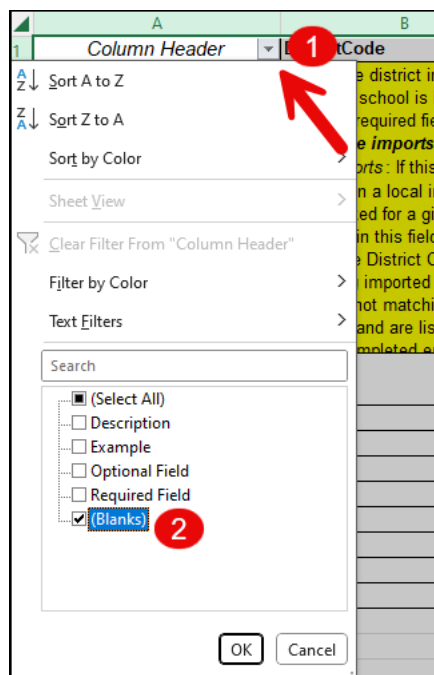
A B
1 Column Header 1 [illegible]tCode

Sort A to Z
Sort Z to A
Sort by Color
Sheet View
Clear Filter From "Column Header"
Filter by Color
Text Filters
Search
(Select All)
Description
Example
Optional Field
Required Field
(Blanks) 2

OK Cancel

e district i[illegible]
school is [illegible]
required fie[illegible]
e imports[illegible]
orts: If this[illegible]
n a local i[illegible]
ed for a gi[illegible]
in this field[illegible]
e District C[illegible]
imported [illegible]
not matchi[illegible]
and are lis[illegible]
mpleted e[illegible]